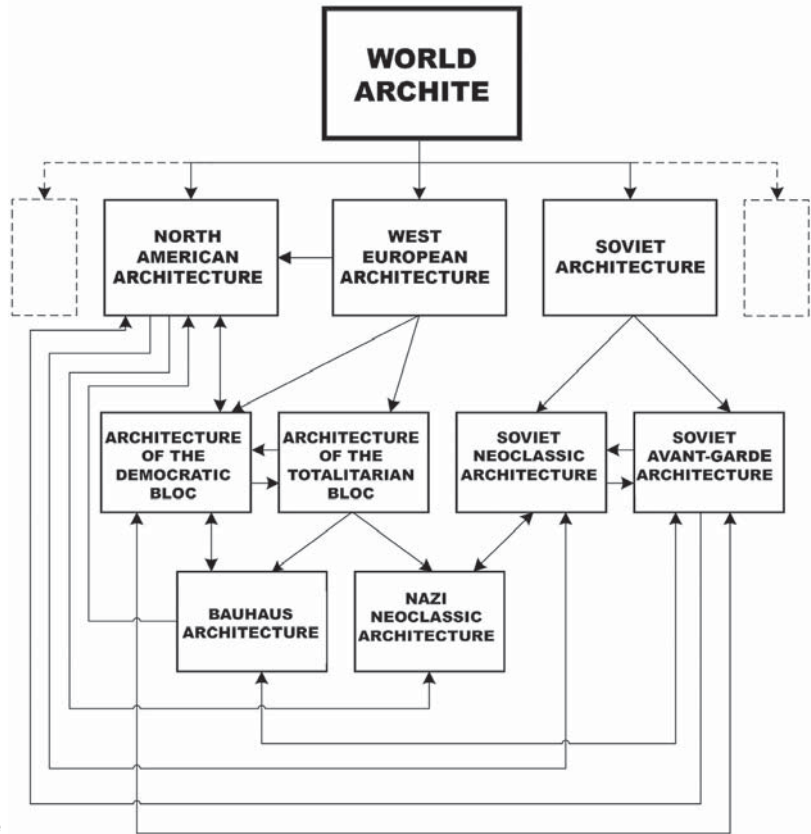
WORLD ARCHITE

NORTH AMERICAN ARCHITECTURE

WEST EUROPEAN ARCHITECTURE

SOVIET ARCHITECTURE

ARCHITECTURE OF THE DEMOCRATIC BLOC

ARCHITECTURE OF THE TOTALITARIAN BLOC

SOVIET NEOCLASSIC ARCHITECTURE

SOVIET AVANT-GARDE ARCHITECTURE

BAUHAUS ARCHITECTURE

NAZI NEOCLASSIC ARCHITECTURE